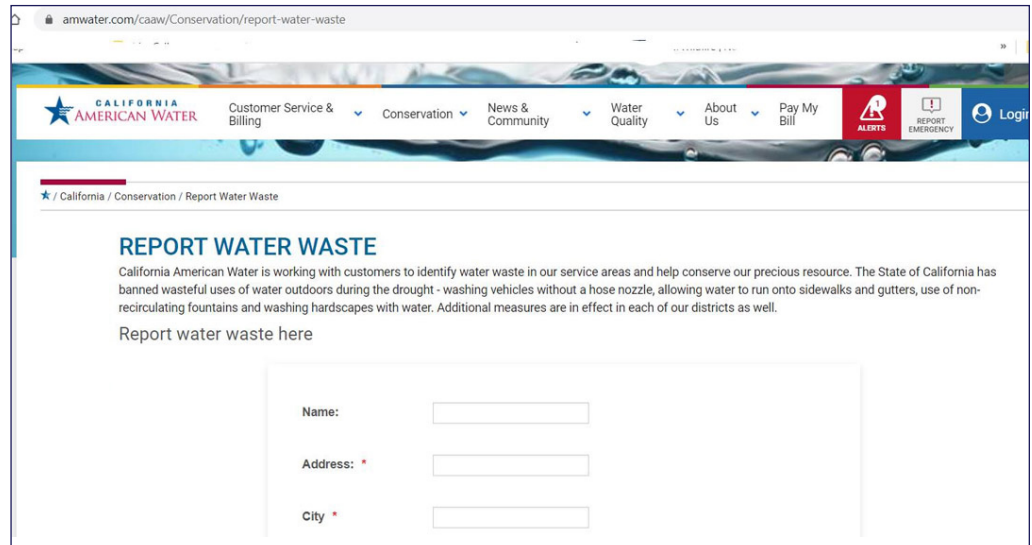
amwater.com/caaw/Conservation/report-water-waste

CALIFORNIA AMERICAN WATER

Customer Service & Billing

Conservation

News & Community

Water Quality

About Us

Pay My Bill

1 ALERTS

REPORT EMERGENCY

Login

/ California / Conservation / Report Water Waste

REPORT WATER WASTE

California American Water is working with customers to identify water waste in our service areas and help conserve our precious resource. The State of California has banned wasteful uses of water outdoors during the drought - washing vehicles without a hose nozzle, allowing water to run onto sidewalks and gutters, use of non-recirculating fountains and washing hardscapes with water. Additional measures are in effect in each of our districts as well.

Report water waste here

Name:

Address: *

City *